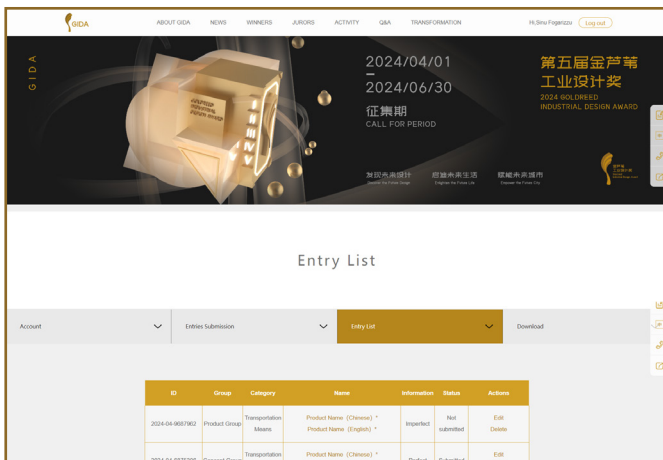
GIDA

ABOUT GIDA NEWS WINNERS JURORS ACTIVITY Q&A TRANSFORMATION

Hi,Sinu Fogenizzu Log out

GIDA

2024/04/01
—
2024/06/30

征集期
CALL FOR PERIOD

第五届金芦苇
工业设计奖
2024 GOLDREED
INDUSTRIAL DESIGN AWARD

发现未来设计
Discover the Future Design

启迪未来生活
Enlighten the Future Life

赋能未来城市
Empower the Future City

Entry List

Account

Entries Submission

Entry List

Download

| ID | Group | Category | Name | Information | Status | Actions |
|---|---|---|---|---|---|---|
| 2024-04-9687962 | Product Group | Transportation Means | Product Name（Chinese）* Product Name（English）* | Imperfect | Not submitted | Edit Delete |
| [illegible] | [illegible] | Transportation | Product Name（Chinese）* | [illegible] | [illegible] | Edit |